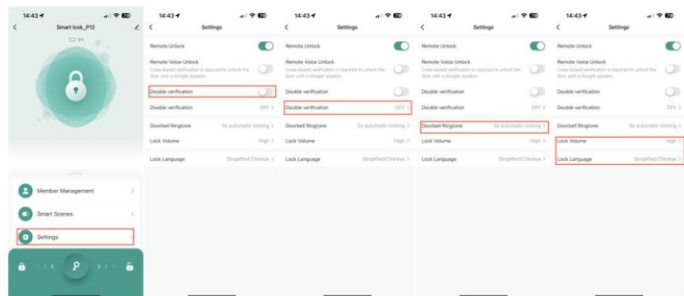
14:43
Smart lock_P12
C2 4%
Member Management
Smart Scenes
Settings

14:43
Settings
Remote Unlock
Remote Voice Unlock
Code-based verification is required to unlock the door with a Google speaker.
Double verification
Double verification OFF >
Doorbell Ringtone No automatic locking >
Lock Volume High >
Lock Language Simplified Chinese >

14:43
Settings
Remote Unlock
Remote Voice Unlock
Code-based verification is required to unlock the door with a Google speaker.
Double verification
Double verification OFF >
Doorbell Ringtone No automatic locking >
Lock Volume High >
Lock Language Simplified Chinese >

14:43
Settings
Remote Unlock
Remote Voice Unlock
Code-based verification is required to unlock the door with a Google speaker.
Double verification
Double verification OFF >
Doorbell Ringtone No automatic locking >
Lock Volume High >
Lock Language Simplified Chinese >

14:43
Settings
Remote Unlock
Remote Voice Unlock
Code-based verification is required to unlock the door with a Google speaker.
Double verification
Double verification OFF >
Doorbell Ringtone No automatic locking >
Lock Volume High >
Lock Language Simplified Chinese >